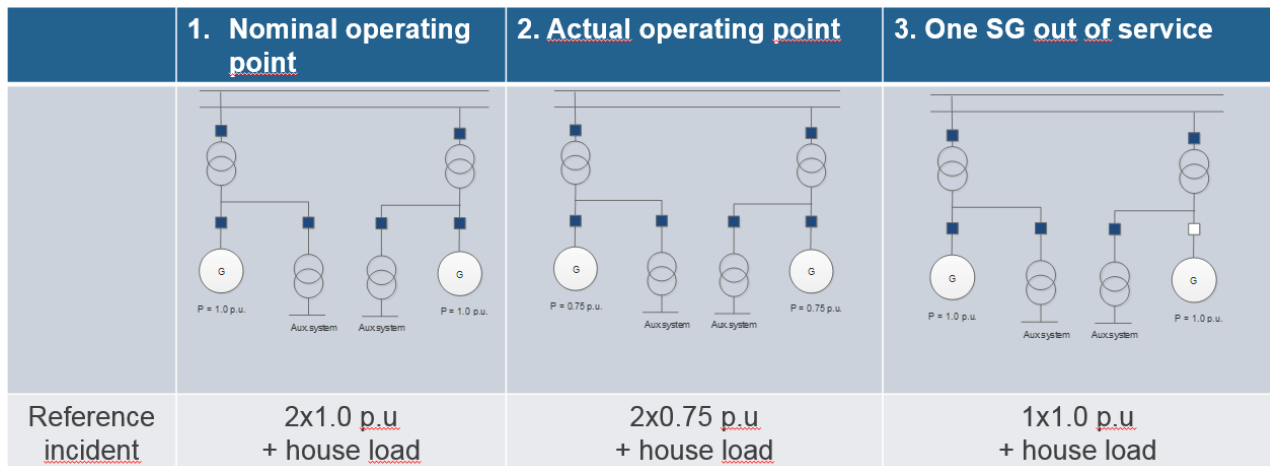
| | 1. Nominal operating point | 2. Actual operating point | 3. One SG out of service |
|---|---|---|---|
| | G G P = 1.0 p.u. Aux.system Aux.system P = 1.0 p.u. | G G P = 0.75 p.u. Aux.system Aux.system P = 0.75 p.u. | G G P = 1.0 p.u. Aux.system Aux.system P = 1.0 p.u. |
| Reference incident | 2x1.0 p.u + house load | 2x0.75 p.u + house load | 1x1.0 p.u + house load |